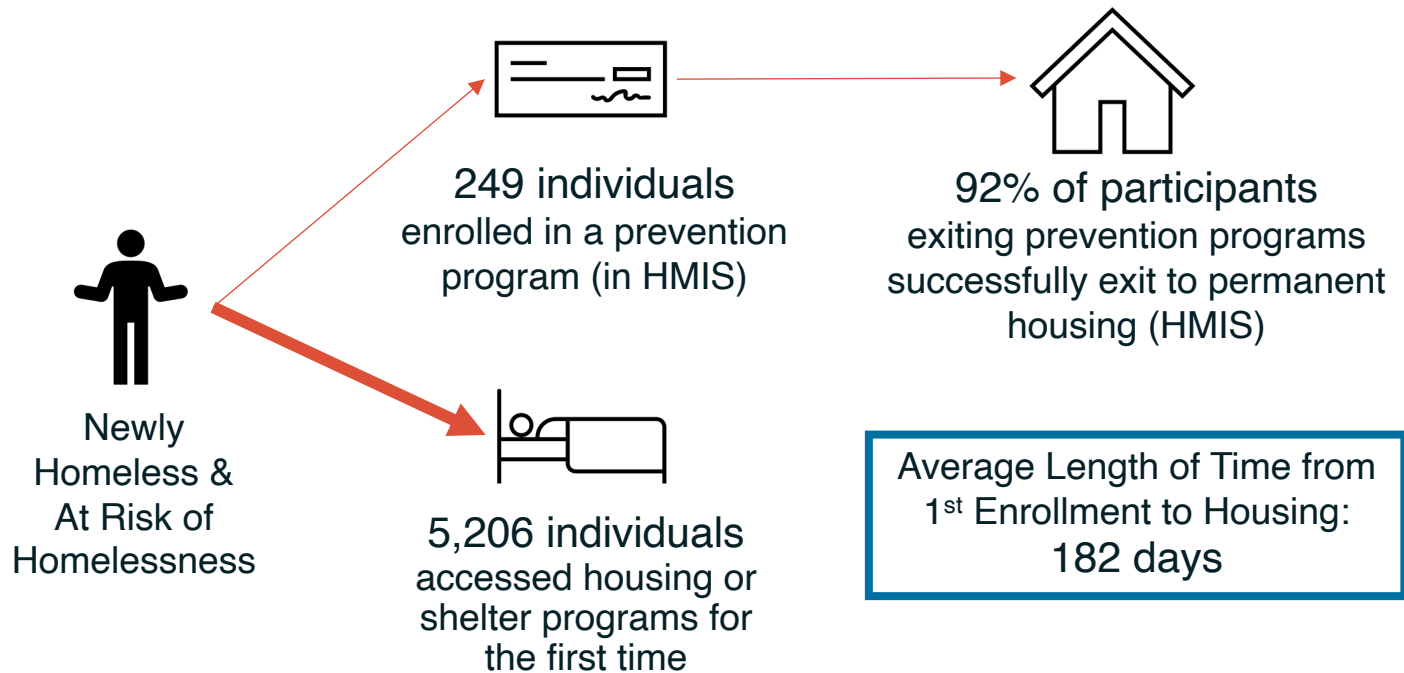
249 individuals
enrolled in a prevention program (in HMIS)

92% of participants
exiting prevention programs successfully exit to permanent housing (HMIS)

Newly Homeless & At Risk of Homelessness

5,206 individuals
accessed housing or shelter programs for the first time

Average Length of Time from 1$^{st}$ Enrollment to Housing:
182 days